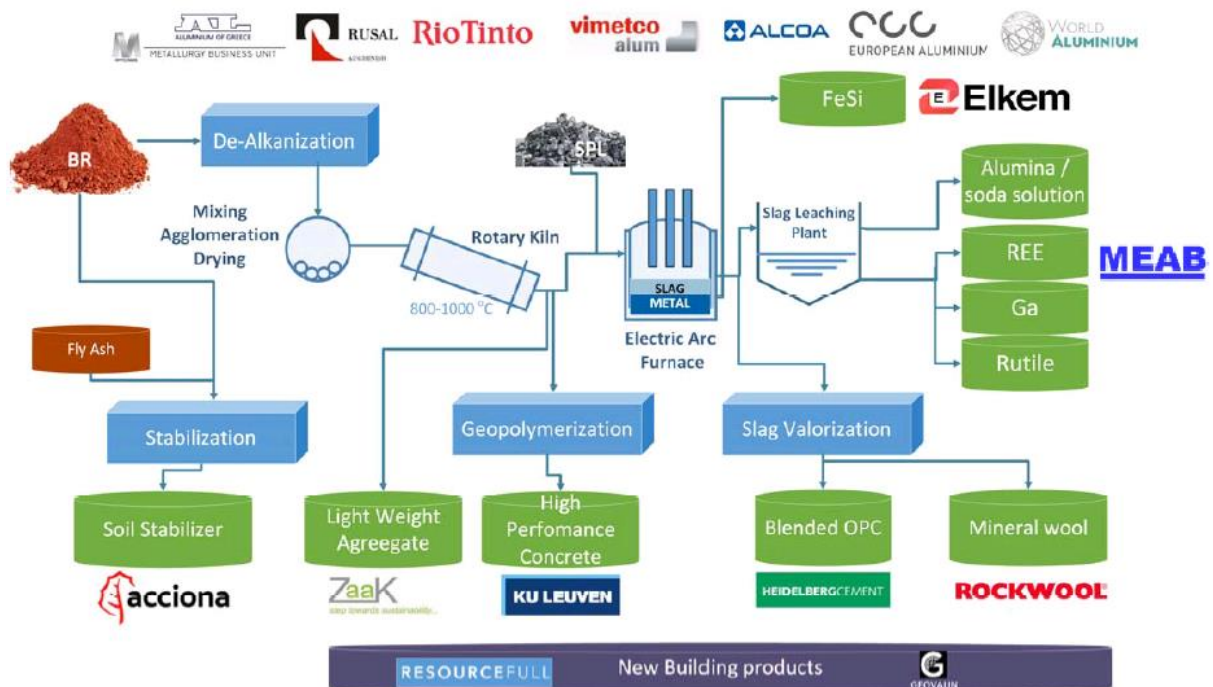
ALUMINIUM OF GREECE
METALLURGY BUSINESS UNIT
RUSAL
RioTinto
vimetco alum
ALCOA
EUROPEAN ALUMINIUM
WORLD ALUMINIUM

BR
De-Alkanization
Mixing Agglomeration Drying
Rotary Kiln
800-1000 °C
SPL
SLAG
METAL
Electric Arc Furnace
FeSi
Elkem
Slag Leaching Plant
Alumina / soda solution
REE
Ga
Rutile
MEAB
Fly Ash
Stabilization
Geopolymerization
Slag Valorization
Soil Stabilizer
Light Weight Agreegate
High Perfomance Concrete
Blended OPC
Mineral wool
acciona
ZaaK
KU LEUVEN
HEIDELBERGCEMENT
ROCKWOOL
RESOURCEFULL
New Building products
GEOVALIN